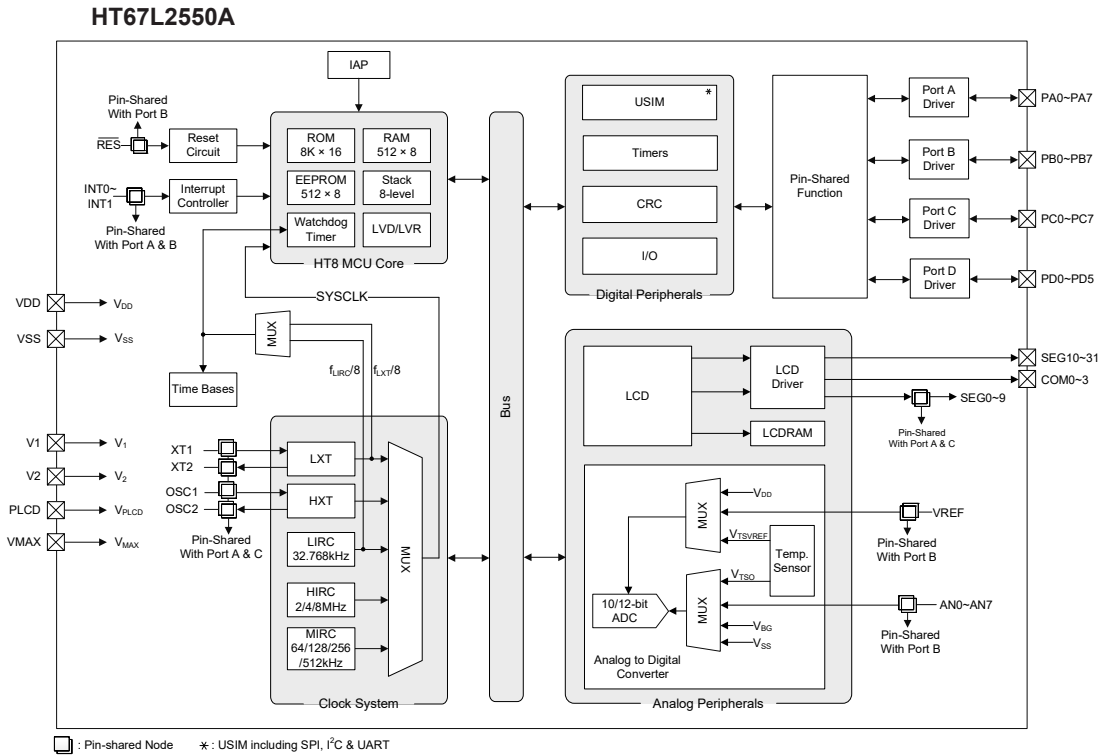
HT67L2550A

IAP

Pin-Shared With Port B

$\overline{RES}$

Reset Circuit

INT0~ INT1

Interrupt Controller

Pin-Shared With Port A & B

ROM 8K × 16

RAM 512 × 8

EEPROM 512 × 8

Stack 8-level

Watchdog Timer

LVD/LVR

HT8 MCU Core

SYSCLK

Bus

USIM *

Timers

CRC

I/O

Digital Peripherals

Pin-Shared Function

Port A Driver

PA0~PA7

Port B Driver

PB0~PB7

Port C Driver

PC0~PC7

Port D Driver

PD0~PD5

VDD → $V_{DD}$

VSS → $V_{SS}$

MUX

Time Bases

$f_{LIRC}/8$

$f_{LXT}/8$

V1 → $V_1$

V2 → $V_2$

PLCD → $V_{PLCD}$

VMAX → $V_{MAX}$

XT1

XT2

LXT

OSC1

OSC2

HXT

Pin-Shared With Port A & C

LIRC 32.768kHz

HIRC 2/4/8MHz

MIRC 64/128/256 /512kHz

MUX

Clock System

LCD

LCD Driver

SEG10~31

COM0~3

SEG0~9

Pin-Shared With Port A & C

LCDRAM

MUX

$V_{DD}$

$V_{TSVREF}$

VREF

Pin-Shared With Port B

Temp. Sensor

$V_{TSO}$

10/12-bit ADC

MUX

AN0~AN7

Pin-Shared With Port B

$V_{BG}$

$V_{SS}$

Analog to Digital Converter

Analog Peripherals

: Pin-shared Node     ∗ : USIM including SPI, $I^2C$ & UART